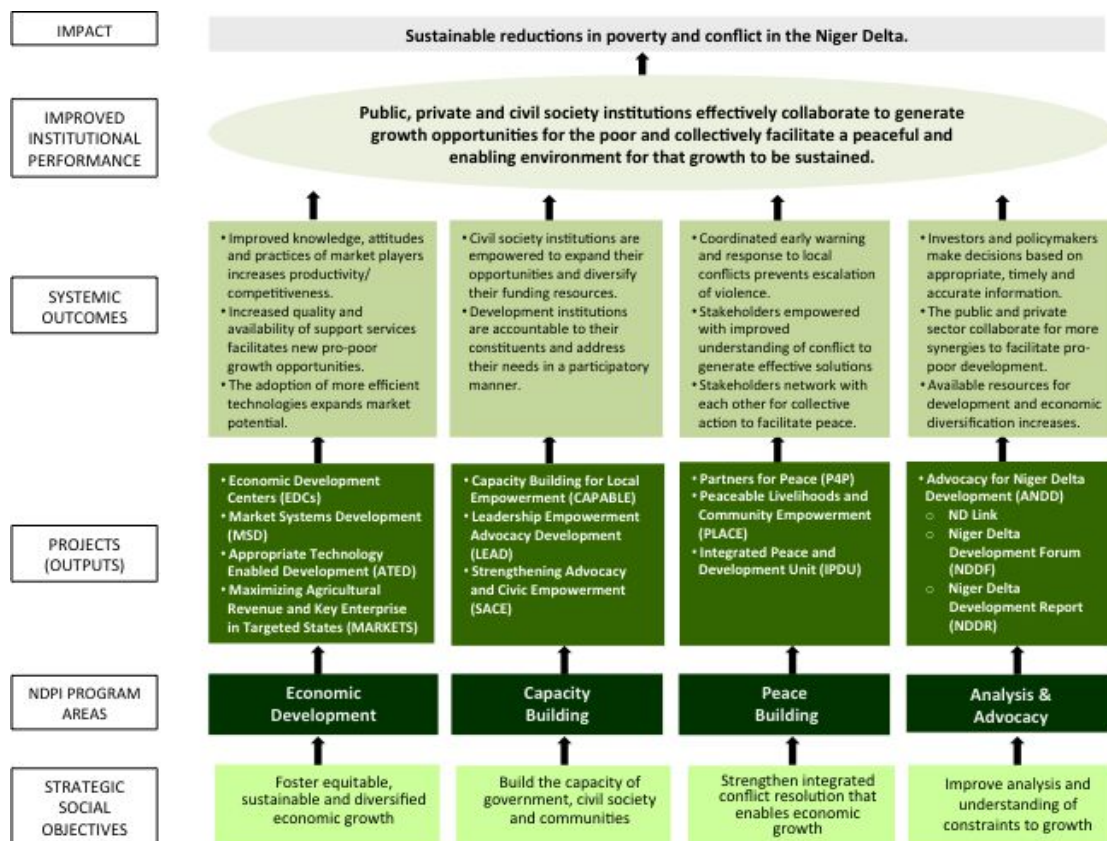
IMPACT

Sustainable reductions in poverty and conflict in the Niger Delta.

IMPROVED INSTITUTIONAL PERFORMANCE

Public, private and civil society institutions effectively collaborate to generate growth opportunities for the poor and collectively facilitate a peaceful and enabling environment for that growth to be sustained.

SYSTEMIC OUTCOMES

• Improved knowledge, attitudes and practices of market players increases productivity/ competitiveness.
• Increased quality and availability of support services facilitates new pro-poor growth opportunities.
• The adoption of more efficient technologies expands market potential.

• Civil society institutions are empowered to expand their opportunities and diversify their funding resources.
• Development institutions are accountable to their constituents and address their needs in a participatory manner.

• Coordinated early warning and response to local conflicts prevents escalation of violence.
• Stakeholders empowered with improved understanding of conflict to generate effective solutions
• Stakeholders network with each other for collective action to facilitate peace.

• Investors and policymakers make decisions based on appropriate, timely and accurate information.
• The public and private sector collaborate for more synergies to facilitate pro-poor development.
• Available resources for development and economic diversification increases.

PROJECTS (OUTPUTS)

• Economic Development Centers (EDCs)
• Market Systems Development (MSD)
• Appropriate Technology Enabled Development (ATED)
• Maximizing Agricultural Revenue and Key Enterprise in Targeted States (MARKETS)

• Capacity Building for Local Empowerment (CAPABLE)
• Leadership Empowerment Advocacy Development (LEAD)
• Strengthening Advocacy and Civic Empowerment (SACE)

• Partners for Peace (P4P)
• Peaceable Livelihoods and Community Empowerment (PLACE)
• Integrated Peace and Development Unit (IPDU)

• Advocacy for Niger Delta Development (ANDD)
○ ND Link
○ Niger Delta Development Forum (NDDF)
○ Niger Delta Development Report (NDDR)

NDPI PROGRAM AREAS

Economic Development

Capacity Building

Peace Building

Analysis & Advocacy

STRATEGIC SOCIAL OBJECTIVES

Foster equitable, sustainable and diversified economic growth

Build the capacity of government, civil society and communities

Strengthen integrated conflict resolution that enables economic growth

Improve analysis and understanding of constraints to growth